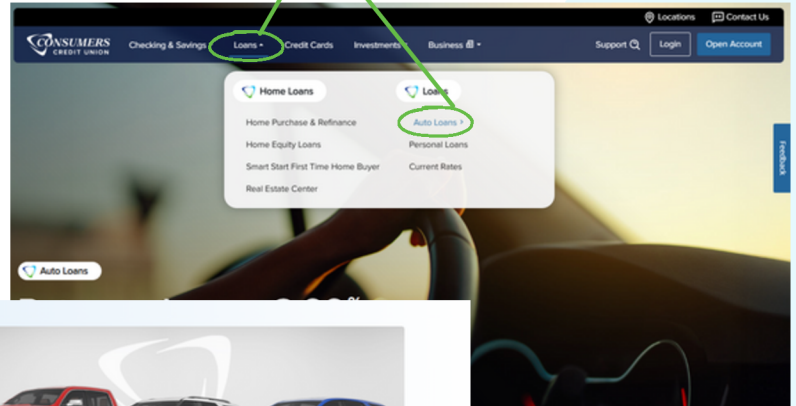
Locations Contact Us

CONSUMERS CREDIT UNION

Checking & Savings Loans Credit Cards Investments Business Support Login Open Account

Home Loans
Home Purchase & Refinance
Home Equity Loans
Smart Start First Time Home Buyer
Real Estate Center

Loans
Auto Loans
Personal Loans
Current Rates

Feedback

Auto Loans

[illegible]